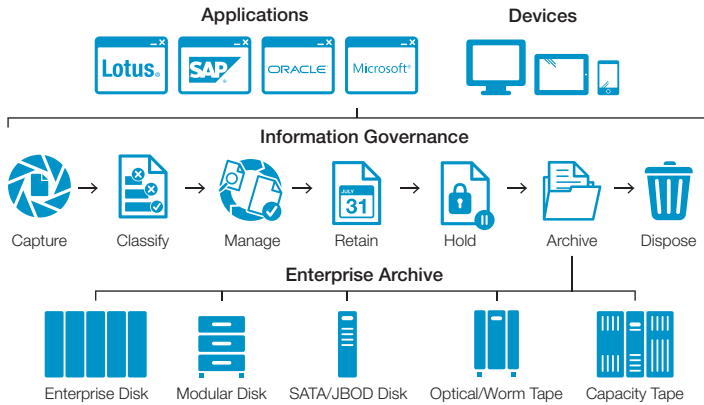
Applications

Devices

Lotus.

SAP

ORACLE

Microsoft

Information Governance

Capture

Classify

Manage

JULY
31

Retain

Hold

Archive

Dispose

Enterprise Archive

Enterprise Disk

Modular Disk

SATA/JBOD Disk

Optical/Worm Tape

Capacity Tape